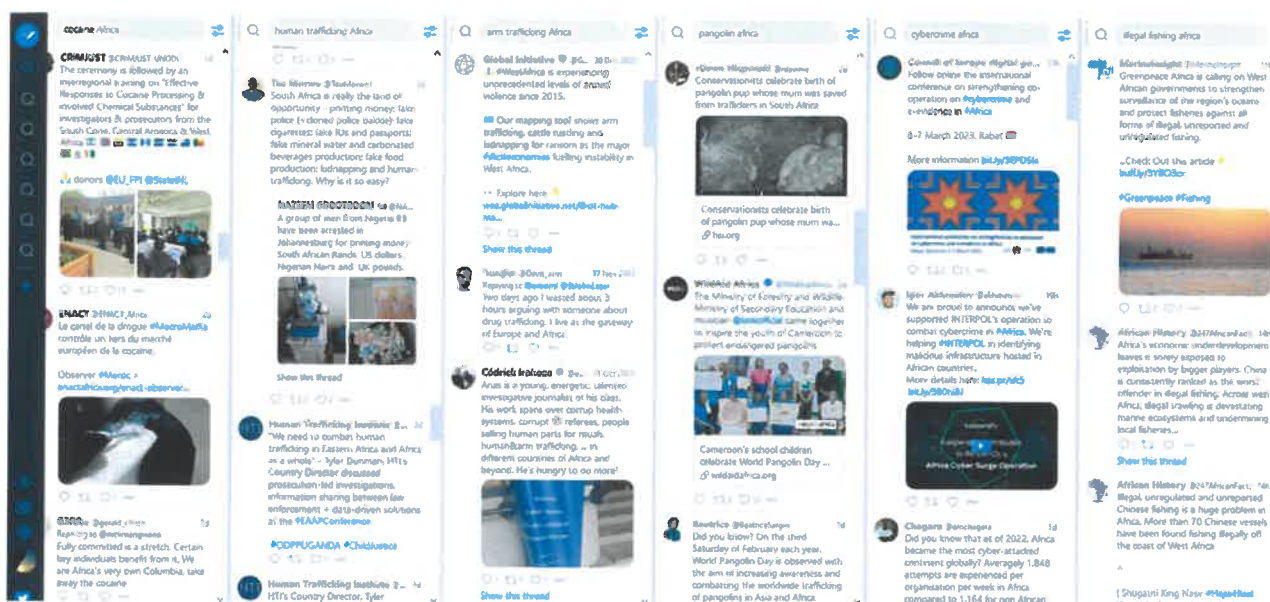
cocaine Africa

CRIMJUST @CRIMJUST UNODC
The ceremony is followed by an interregional training on "Effective Responses to Cocaine Processing & involved Chemical Substances" for investigators & prosecutors from the South Cone, Central America & West Africa

donors @EU_FPI @StateINL

ENACT @ENACT_Africa
Le cartel de la drogue #NarcoMafia contrôle un tiers du marché européen de la cocaïne.

Observer #Maroc
enactafrica.org/enact-observer...

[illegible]
Replying to @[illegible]
Fully committed is a stretch. Certain key individuals benefit from it. We are Africa's very own Columbia, take away the cocaine

human trafficking Africa

The Mirror @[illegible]
South Africa is really the land of opportunity - printing money; fake police (+ cloned police badge); fake cigarettes; fake IDs and passports; fake mineral water and carbonated beverages production; fake food production; kidnapping and human trafficking. Why is it so easy?

MATSEPE GROOTBOOM @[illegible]
A group of men from Nigeria have been arrested in Johannesburg for printing money South African Rands, US dollars, Nigerian Naira and UK pounds.

Show this thread

Human Trafficking Institute @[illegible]
"We need to combat human trafficking in Eastern Africa and Africa as a whole" - Tyler Dunman, HTI's Country Director discussed prosecution-led investigations, information sharing between law enforcement + data-driven solutions at the #EAAPConference

#ODPPUGANDA #Childjustice

Human Trafficking Institute
HTI's Country Director, Tyler

arm trafficking Africa

Global Initiative @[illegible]
#WestAfrica is experiencing unprecedented levels of armed violence since 2015.

Our mapping tool shows arm trafficking, cattle rustling and kidnapping for ransom as the major #illicitconomies fuelling instability in West Africa.

Explore here
wea.globalinitiative.net/illicit-hub-ma...

Show this thread

Pumpkin @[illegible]
Replying to @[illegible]
Two days ago I wasted about 3 hours arguing with someone about drug trafficking. I live at the gateway of Europe and Africa.

Cédrick Irakoze @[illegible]
Anas is a young, energetic, talented investigative journalist of his class. His work spans over corrupt health systems, corrupt referees, people selling human parts for rituals, human trafficking, ... in different countries of Africa and beyond. He's hungry to do more!

pangolin africa

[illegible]
Conservationists celebrate birth of pangolin pup whose mum was saved from traffickers in South Africa

Conservationists celebrate birth of pangolin pup whose mum wa...
news.org

Wildlife Africa @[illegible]
The Ministry of Forestry and Wildlife, Ministry of Secondary Education and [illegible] came together to inspire the youth of Cameroon to protect endangered pangolins

Cameroon's school children celebrate World Pangolin Day ...
wildaid-africa.org

Beatrice @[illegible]
Did you know? On the third Saturday of February each year, World Pangolin Day is observed with the aim of increasing awareness and combating the worldwide trafficking of pangolins in Asia and Africa

Show this thread

cybercrime africa

Council of Europe digital ge...
Follow online the international conference on strengthening co-operation on #cybercrime and e-evidence in #Africa

6-7 March 2023, Rabat

More information bit.ly/3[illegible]

Igor Aleksandrov @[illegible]
We are proud to announce we've supported INTERPOL's operation to combat cybercrime in #Africa. We're helping #INTERPOL in identifying malicious infrastructure hosted in African countries.
More details here: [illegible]

Africa Cyber Surge Operation

Chegam @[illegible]
Did you know that as of 2022, Africa became the most cyber-attacked continent globally? Averagely 1,848 attempts are experienced per organisation per week in Africa compared to 1,164 for non African

illegal fishing africa

Marinetraffic @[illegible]
Greenpeace Africa is calling on West African governments to strengthen surveillance of the region's oceans and protect fisheries against all forms of illegal, unreported and unregulated fishing.

..Check Out the article
bit.ly/3Y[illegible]

#Greenpeace #Fishing

African History @247AfricanFacts
Africa's economic underdevelopment leaves it sorely exposed to exploitation by bigger players. China is consistently ranked as the worst offender in illegal fishing. Across West Africa, illegal trawling is devastating marine ecosystems and undermining local fisheries...

Show this thread

African History @247AfricanFacts
Illegal, unregulated and unreported Chinese fishing is a huge problem in Africa. More than 70 Chinese vessels have been found fishing illegally off the coast of West Africa

[ Shugaani King Nase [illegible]